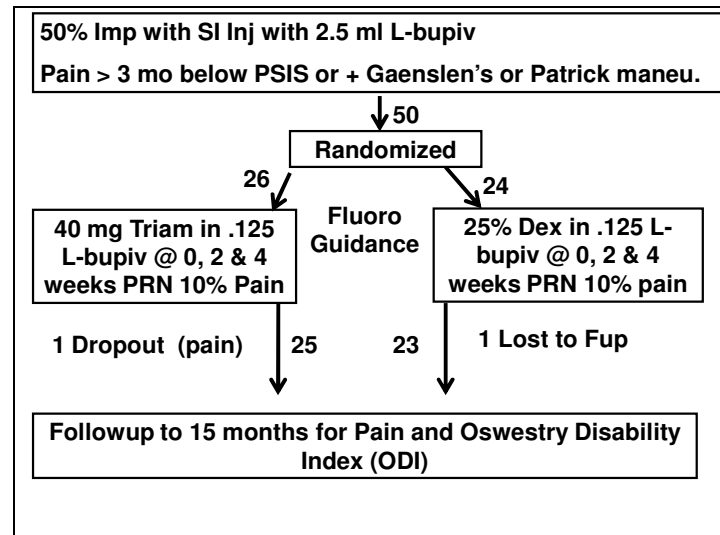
50% Imp with SI Inj with 2.5 ml L-bupiv
Pain > 3 mo below PSIS or + Gaenslen's or Patrick maneu.

50

Randomized

26

24

40 mg Triam in .125 L-bupiv @ 0, 2 & 4 weeks PRN 10% Pain

Fluoro Guidance

25% Dex in .125 L-bupiv @ 0, 2 & 4 weeks PRN 10% pain

1 Dropout (pain)

25

23

1 Lost to Fup

Followup to 15 months for Pain and Oswestry Disability Index (ODI)